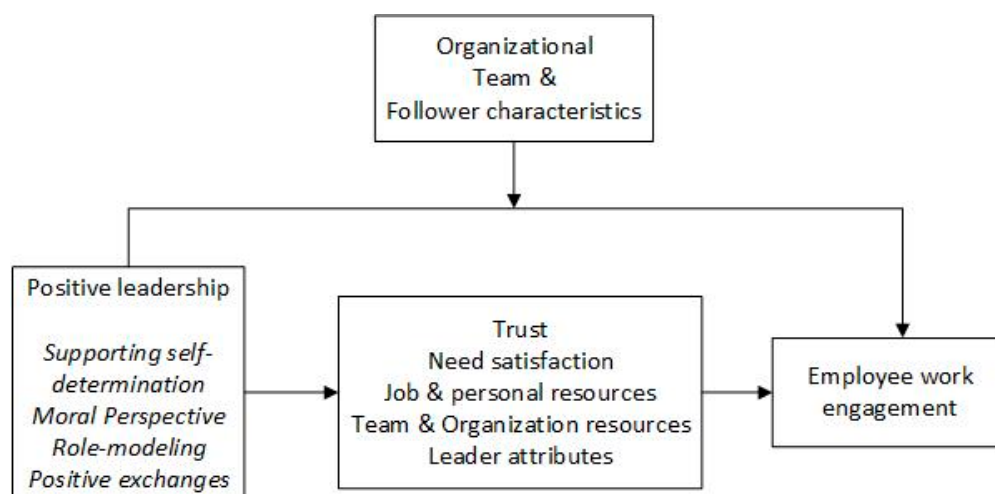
Organizational
Team &
Follower characteristics

Positive leadership

Supporting self-determination
Moral Perspective
Role-modeling
Positive exchanges

Trust
Need satisfaction
Job & personal resources
Team & Organization resources
Leader attributes

Employee work engagement